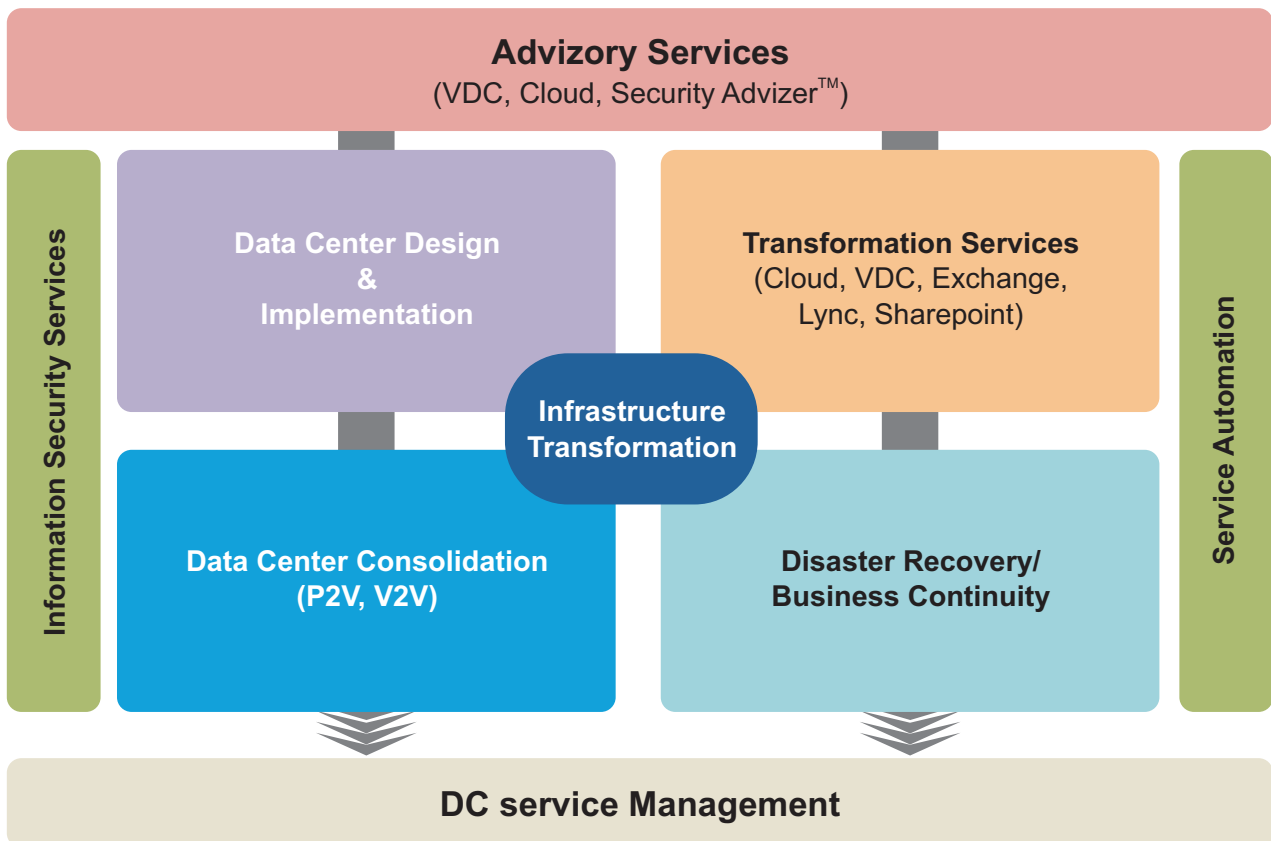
Advizory Services
(VDC, Cloud, Security Advizer$^{TM}$)

Information Security Services

Data Center Design & Implementation

Transformation Services (Cloud, VDC, Exchange, Lync, Sharepoint)

Service Automation

Infrastructure Transformation

Data Center Consolidation (P2V, V2V)

Disaster Recovery/ Business Continuity

DC service Management